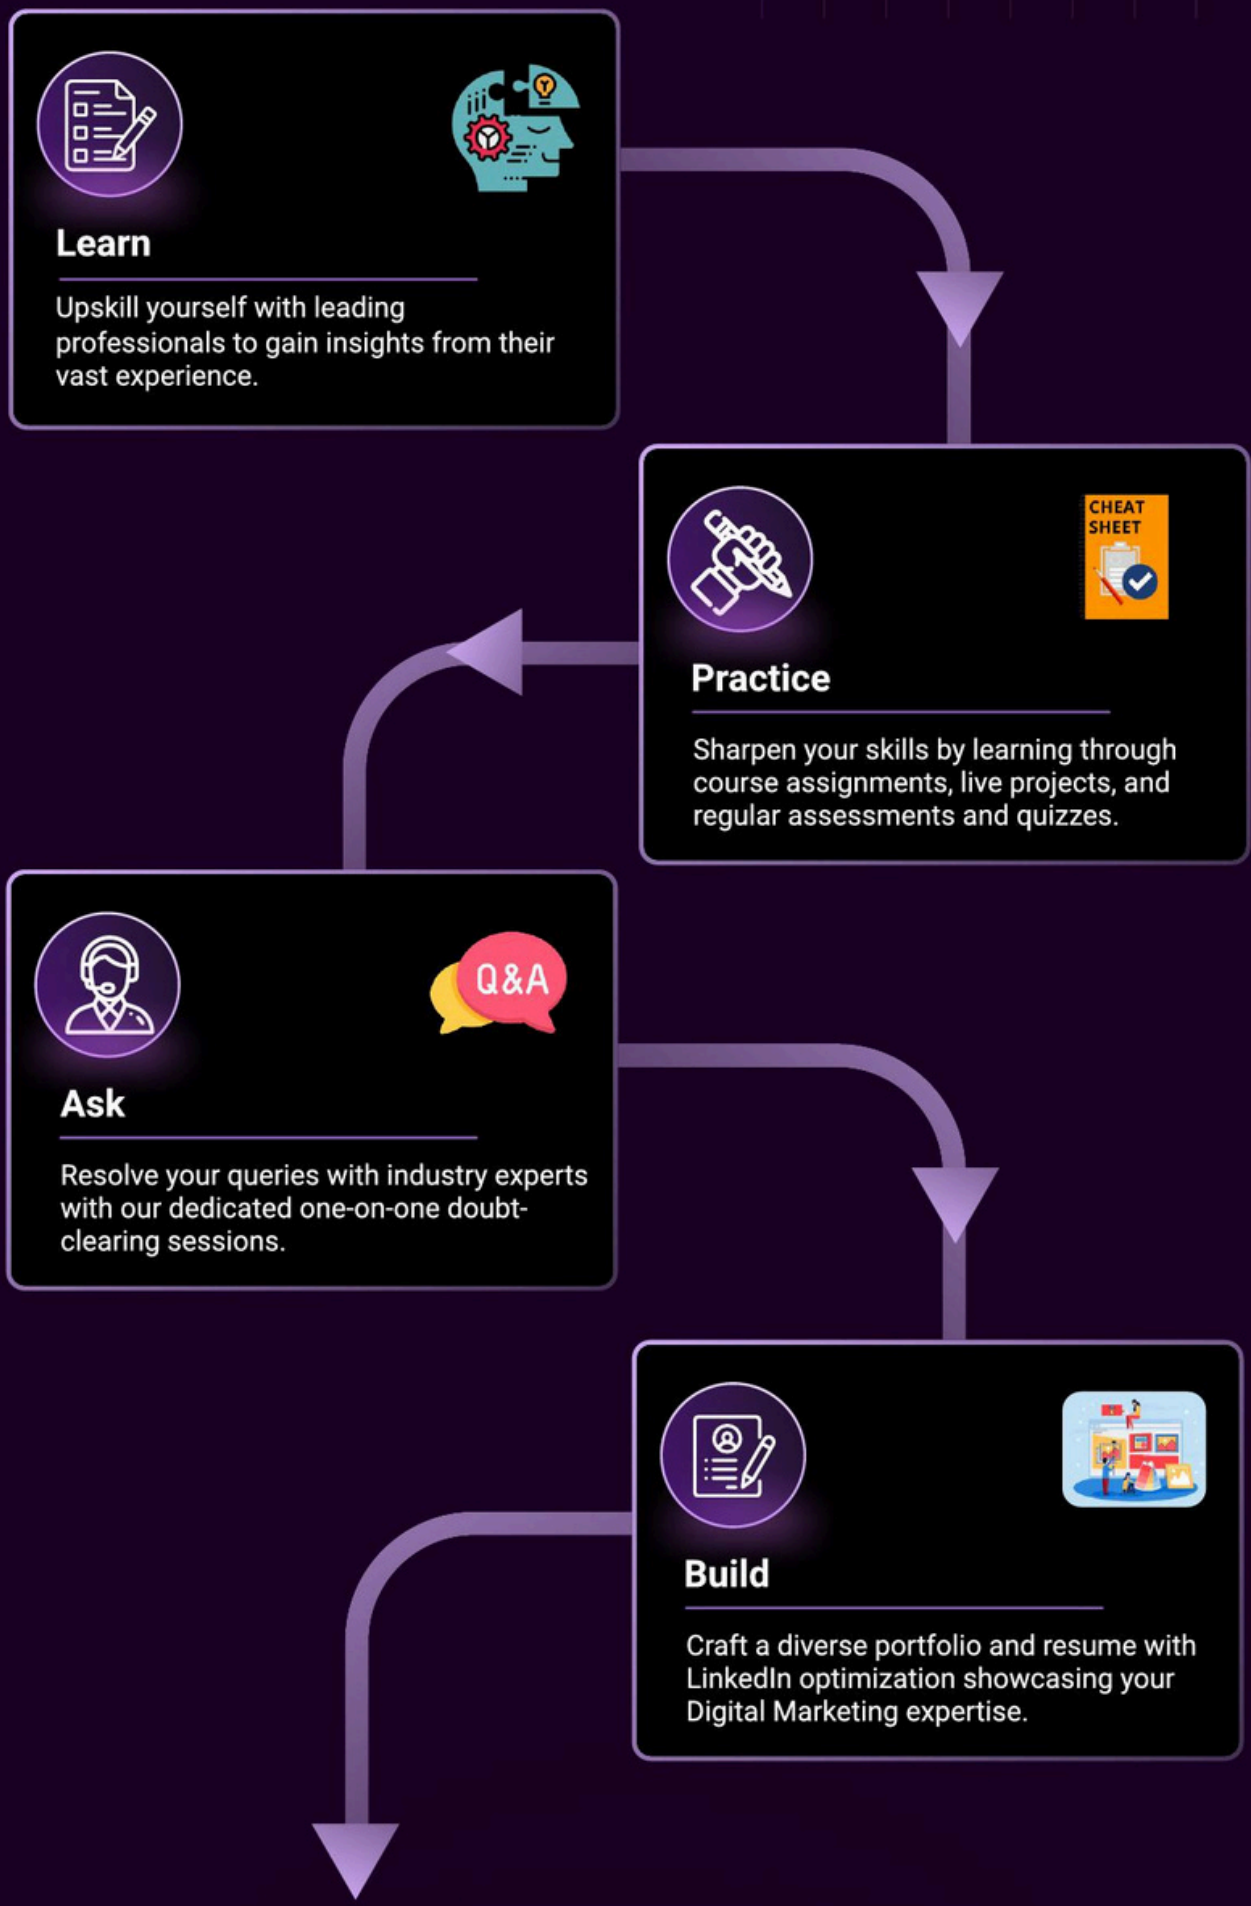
Learn

Upskill yourself with leading professionals to gain insights from their vast experience.

CHEAT SHEET

Practice

Sharpen your skills by learning through course assignments, live projects, and regular assessments and quizzes.

Q&A

Ask

Resolve your queries with industry experts with our dedicated one-on-one doubt-clearing sessions.

Build

Craft a diverse portfolio and resume with LinkedIn optimization showcasing your Digital Marketing expertise.